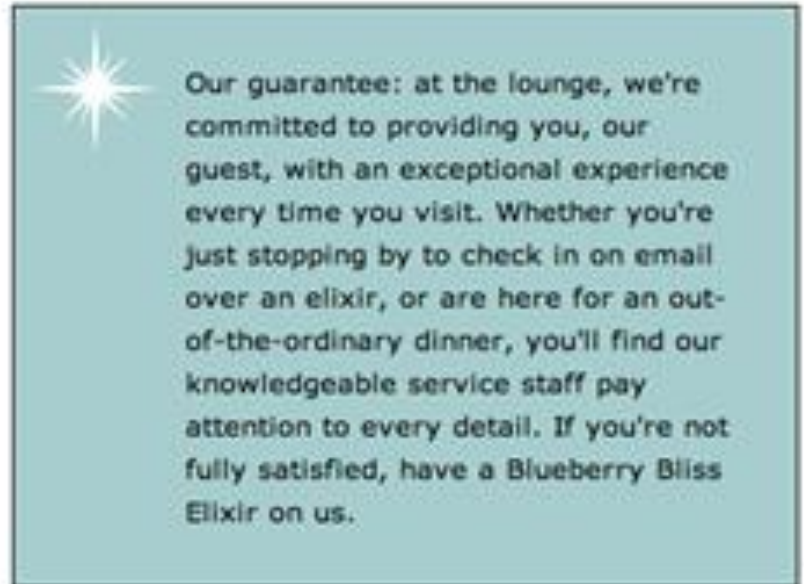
Our guarantee: at the lounge, we're committed to providing you, our guest, with an exceptional experience every time you visit. Whether you're just stopping by to check in on email over an elixir, or are here for an out-of-the-ordinary dinner, you'll find our knowledgeable service staff pay attention to every detail. If you're not fully satisfied, have a Blueberry Bliss Elixir on us.